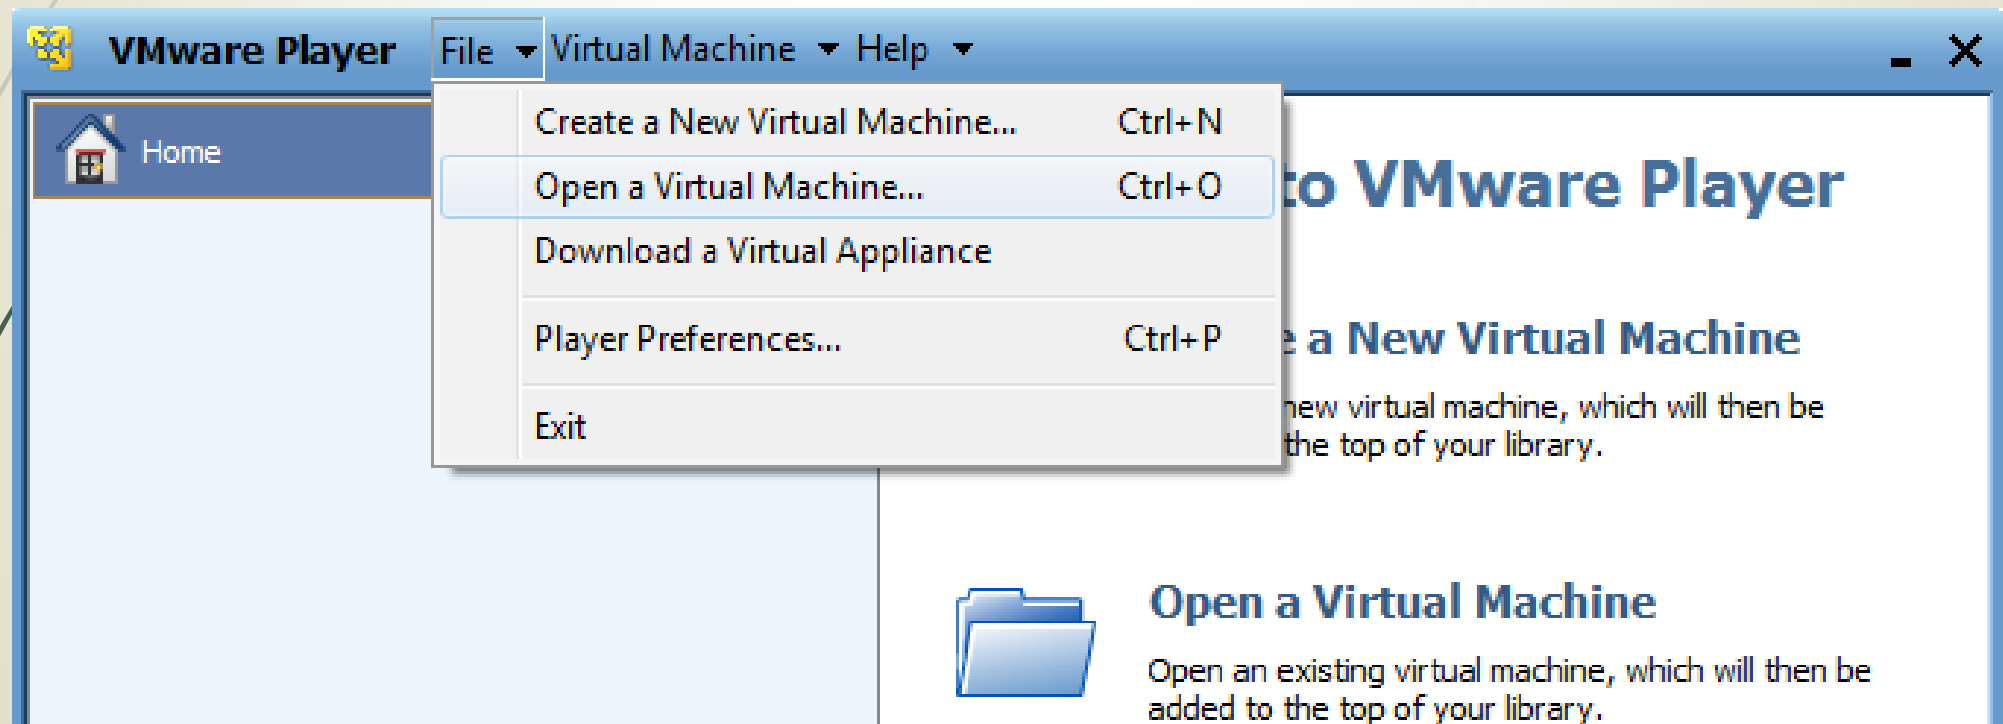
VMware Player File Virtual Machine Help

Home

Create a New Virtual Machine... Ctrl+N
Open a Virtual Machine... Ctrl+O
Download a Virtual Appliance
Player Preferences... Ctrl+P
Exit

to VMware Player

e a New Virtual Machine

new virtual machine, which will then be the top of your library.

Open a Virtual Machine

Open an existing virtual machine, which will then be added to the top of your library.